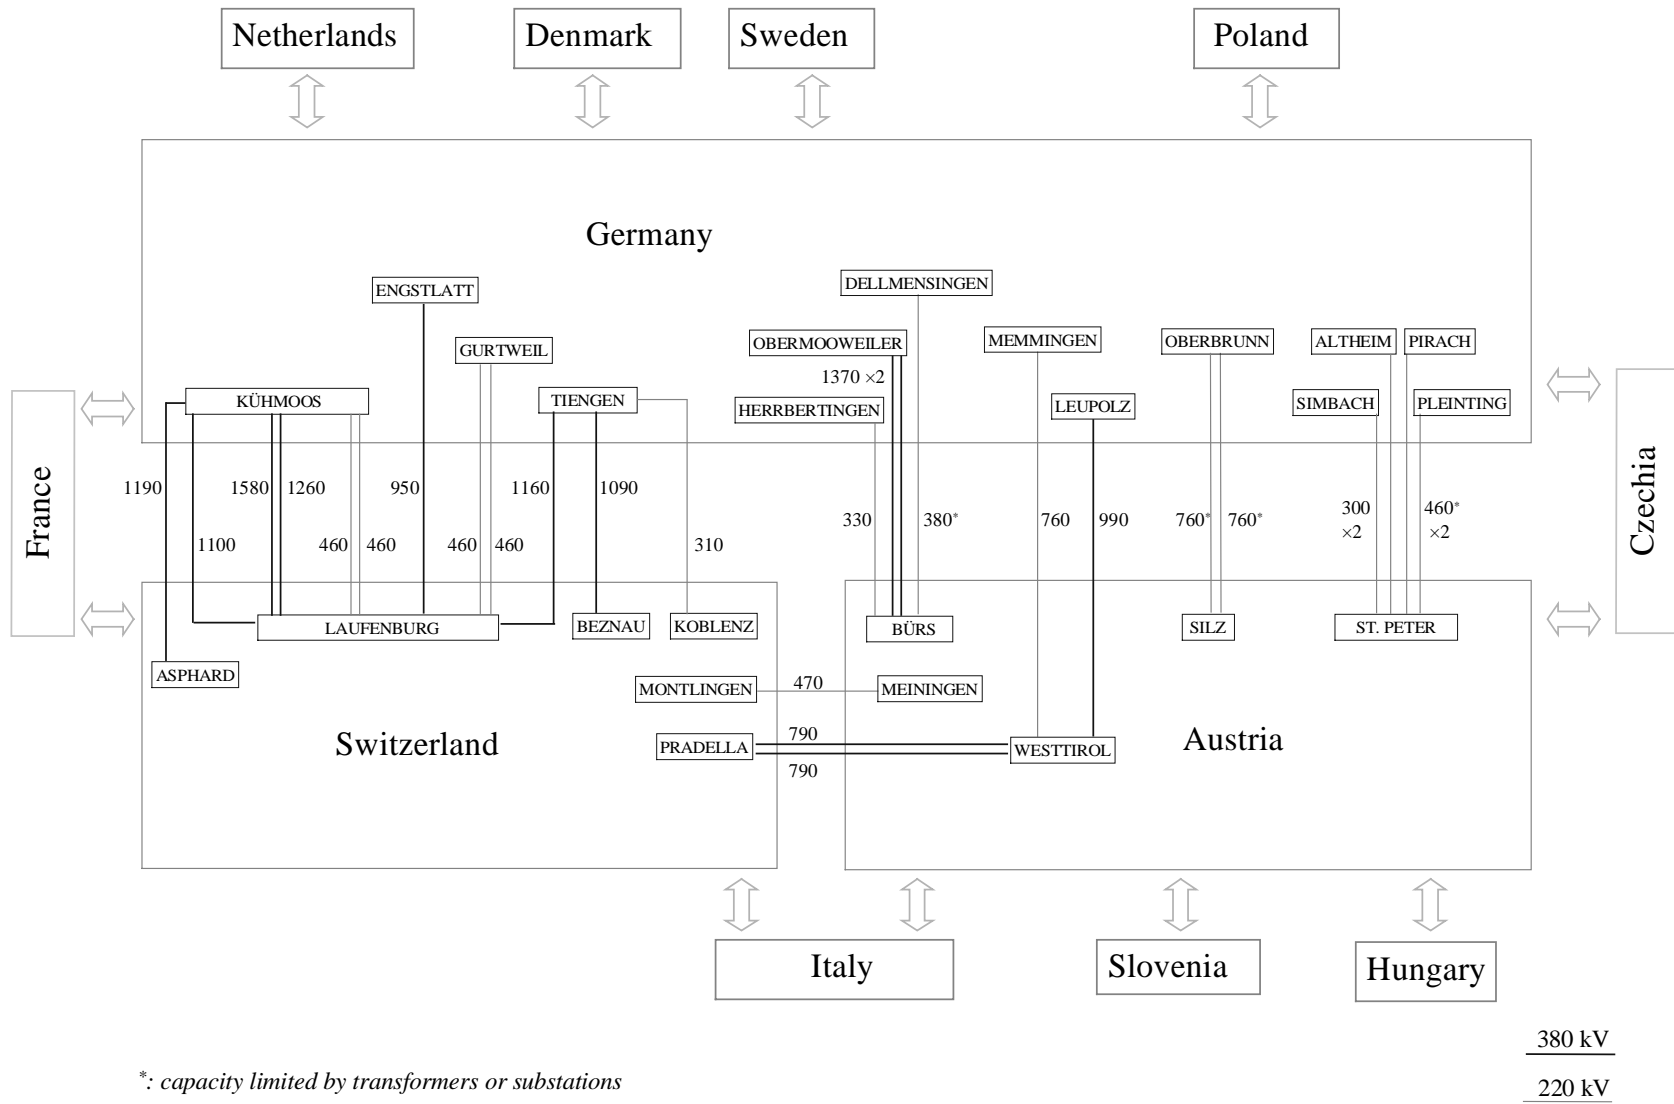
Netherlands
Denmark
Sweden
Poland

Germany

ENGSTLATT
DELLMENSINGEN
GURTWEIL
OBERMOOWEILER
MEMMINGEN
OBERBRUNN
ALTHEIM
PIRACH
1370 ×2
KÜHMOOS
TIENGEN
HERRBERTINGEN
LEUPOLZ
SIMBACH
PLEINTING

France
Czechia

1190
1580
1260
950
1160
1090
1100
460
460
460
460
310
330
$380^*$
760
990
$760^*$
$760^*$
300 ×2
$460^*$ ×2

LAUFENBURG
BEZNAU
KOBLENZ
BÜRS
SILZ
ST. PETER
ASPHARD
MONTLINGEN
470
MEININGEN
Switzerland
PRADELLA
790
790
WESTTIROL
Austria

Italy
Slovenia
Hungary

380 kV
$^*$: capacity limited by transformers or substations
220 kV